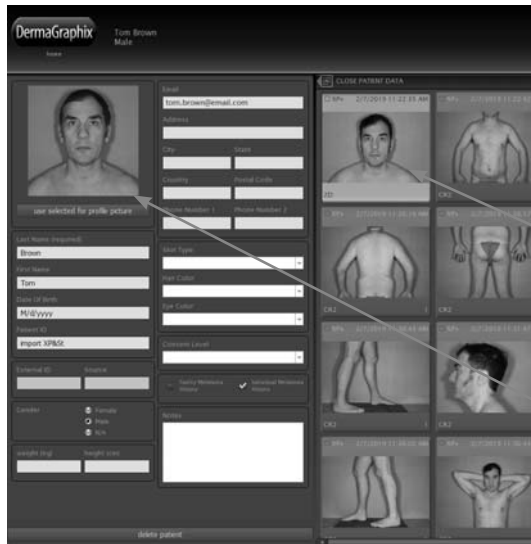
DermaGraphix

home

Tom Brown
Male

use selected for profile picture

Last Name (required)
Brown
First Name
Tom
Date Of Birth
M/d/yyyy
Patient ID
import XP&St

External ID
Insurance

Gender
Female
Male
N/A

Weight (kg)
Height (cm)

delete patient

Email
tom.brown@email.com
Address
City
State
Country
Postal Code
Phone Number 1
Phone Number 2

Skin Type
Hair Color
Eye Color
Concern Level

Family Melanoma History
Personal Melanoma History

Notes

CLOSE PATIENT DATA

2/7/2019 11:22:45 AM
2/7/2019 11:22:5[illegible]
2D
CR2
2/7/2019 11:20:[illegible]
2/7/2019 11:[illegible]
CR2
CR2
2/7/2019 11:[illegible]
2/7/2019 11:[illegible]
CR2
CR2
2/7/2019 11:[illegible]
2/7/2019 11:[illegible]